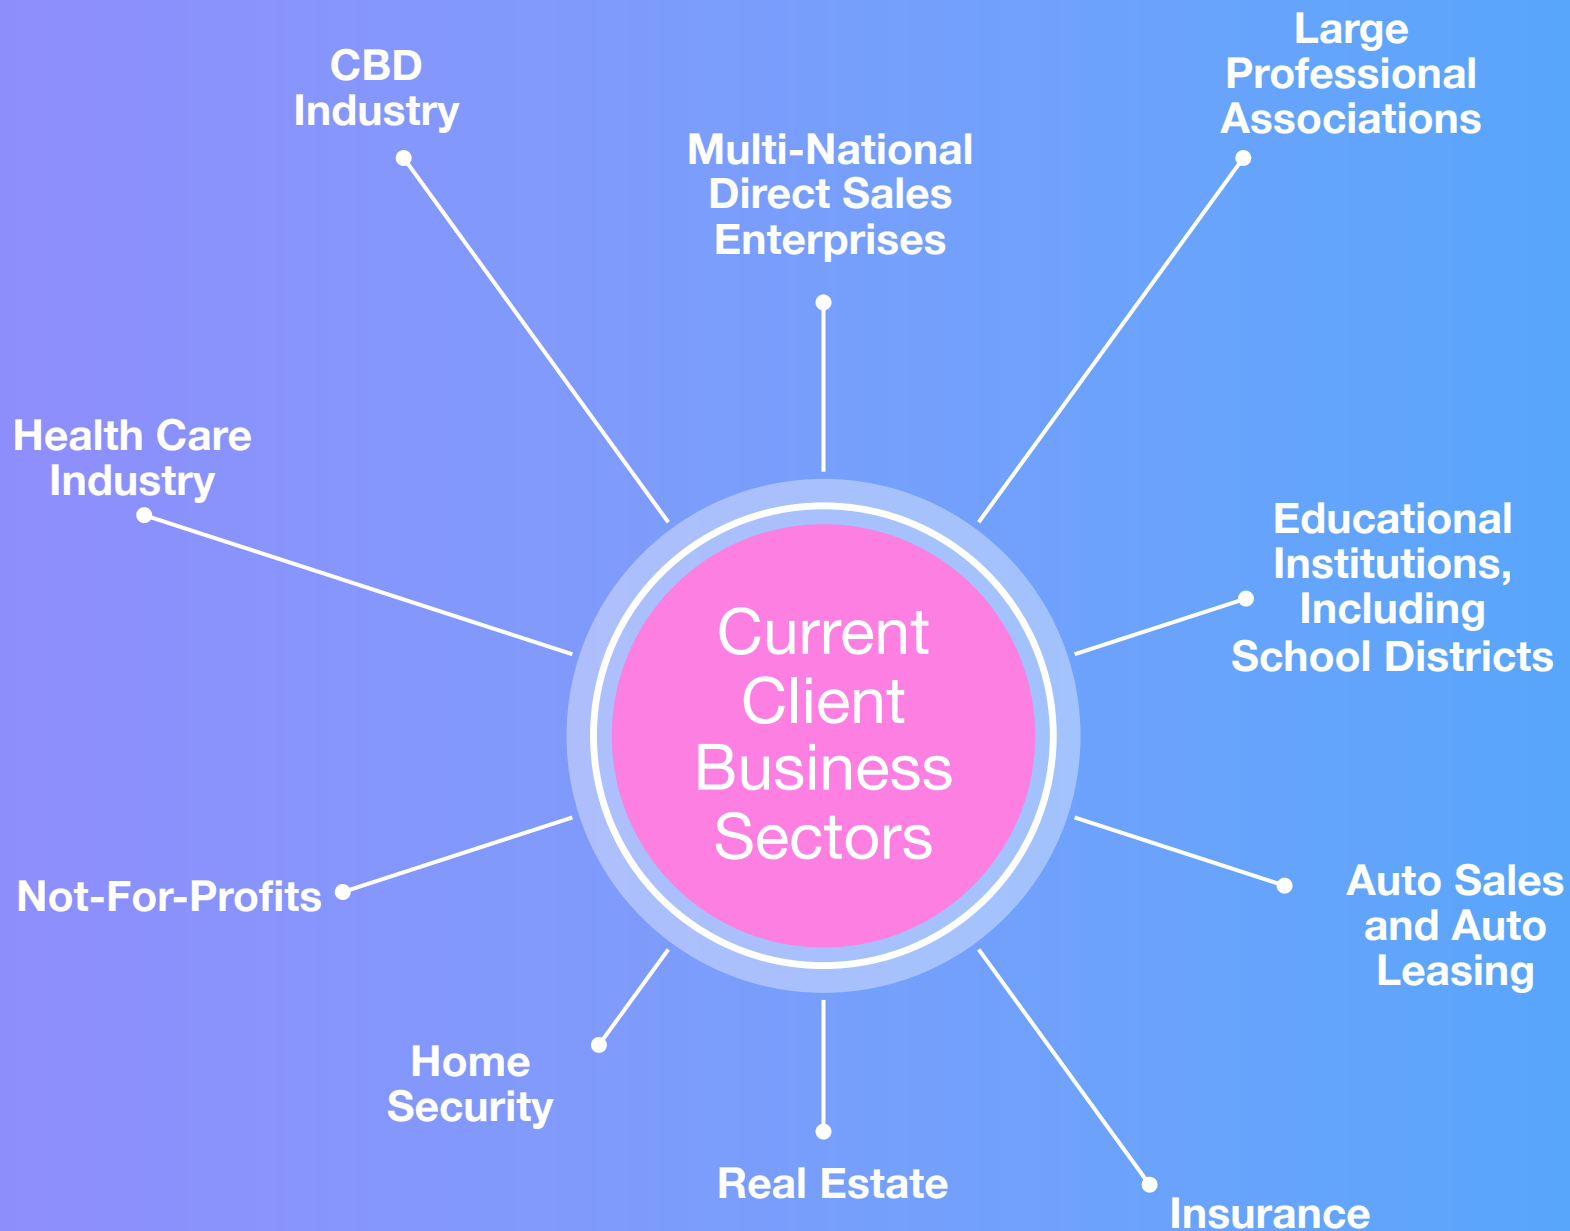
Current Client Business Sectors

CBD Industry

Multi-National Direct Sales Enterprises

Large Professional Associations

Health Care Industry

Educational Institutions, Including School Districts

Not-For-Profits

Auto Sales and Auto Leasing

Home Security

Real Estate

Insurance